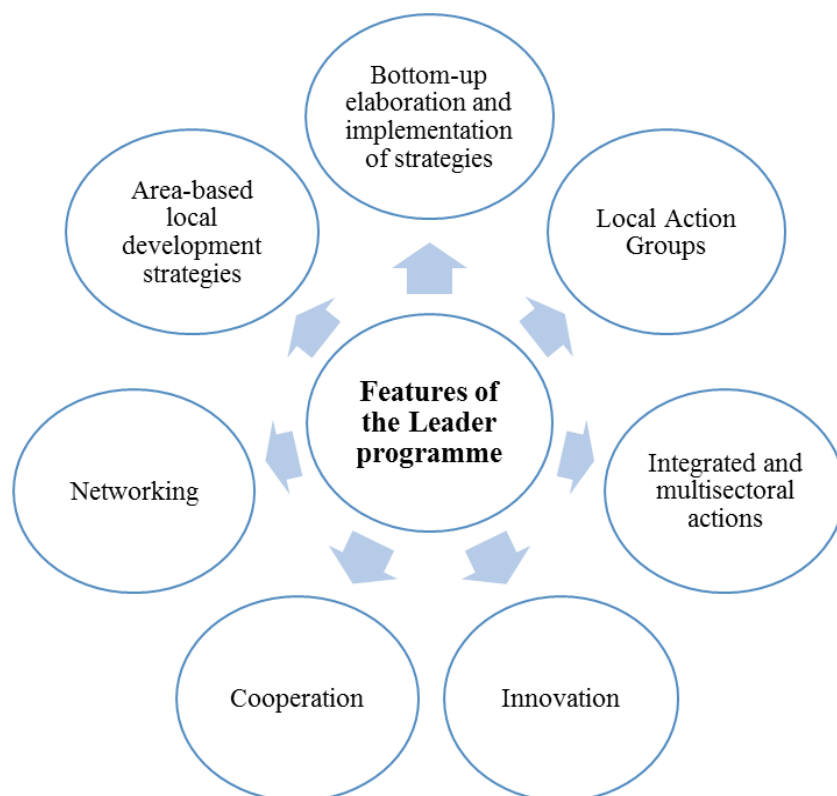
Features of the Leader programme

Bottom-up elaboration and implementation of strategies

Local Action Groups

Integrated and multisectoral actions

Innovation

Cooperation

Networking

Area-based local development strategies